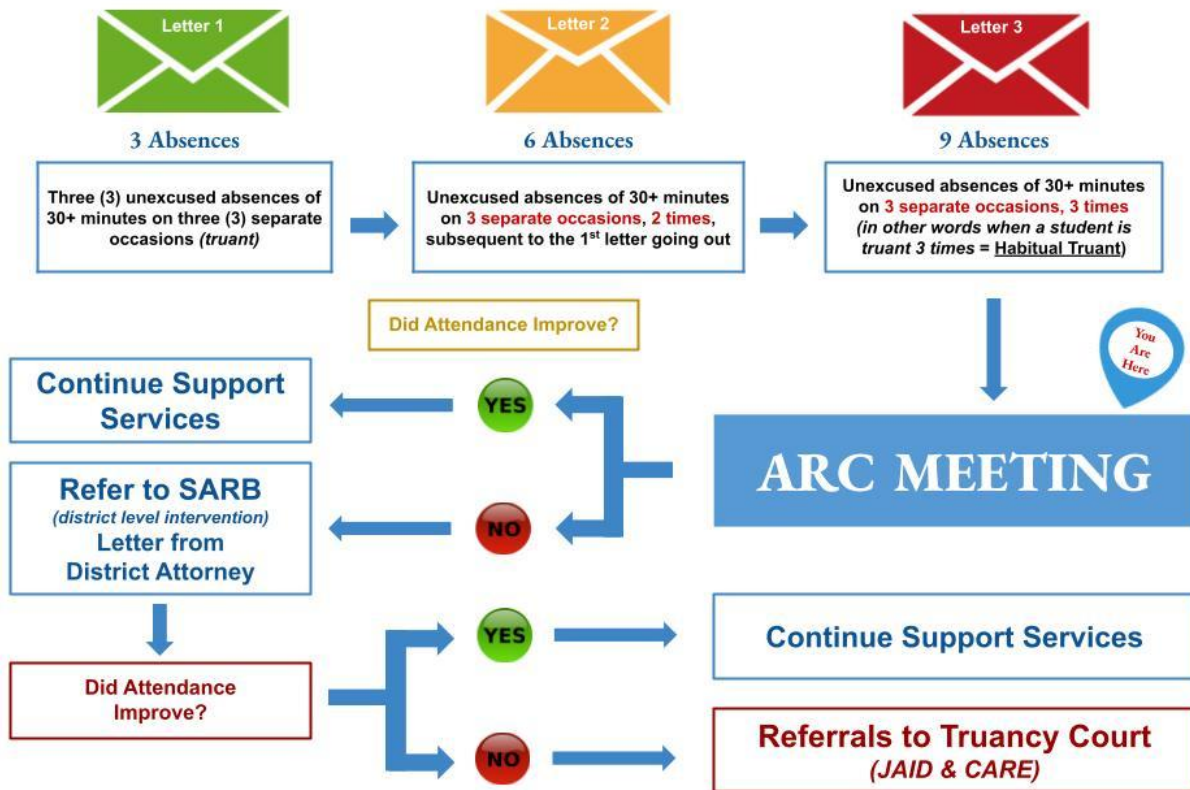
Letter 1

3 Absences

Three (3) unexcused absences of 30+ minutes on three (3) separate occasions *(truant)*

Letter 2

6 Absences

Unexcused absences of 30+ minutes on 3 separate occasions, 2 times, subsequent to the 1$^{st}$ letter going out

Letter 3

9 Absences

Unexcused absences of 30+ minutes on 3 separate occasions, 3 times *(in other words when a student is truant 3 times* = Habitual Truant)

Did Attendance Improve?

You Are Here

Continue Support Services

YES

ARC MEETING

Refer to SARB
*(district level intervention)*
Letter from District Attorney

NO

YES

Continue Support Services

Did Attendance Improve?

NO

Referrals to Truancy Court
*(JAID & CARE)*